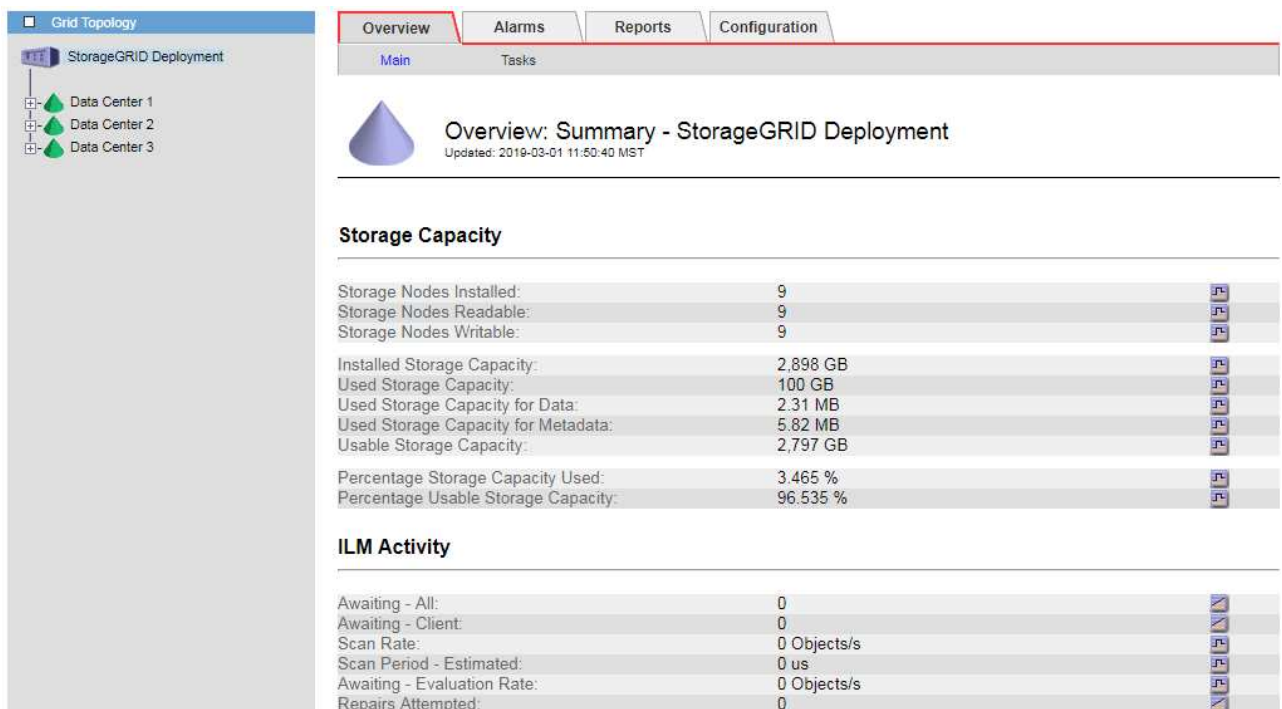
Grid Topology

StorageGRID Deployment

Data Center 1
Data Center 2
Data Center 3

Overview | Alarms | Reports | Configuration

Main | Tasks

Overview: Summary - StorageGRID Deployment
Updated: 2019-03-01 11:50:40 MST

Storage Capacity

| | |
|---|---|
| Storage Nodes Installed: | 9 |
| Storage Nodes Readable: | 9 |
| Storage Nodes Writable: | 9 |
| Installed Storage Capacity: | 2,898 GB |
| Used Storage Capacity: | 100 GB |
| Used Storage Capacity for Data: | 2.31 MB |
| Used Storage Capacity for Metadata: | 5.82 MB |
| Usable Storage Capacity: | 2,797 GB |
| Percentage Storage Capacity Used: | 3.465 % |
| Percentage Usable Storage Capacity: | 96.535 % |

ILM Activity

| | |
|---|---|
| Awaiting - All: | 0 |
| Awaiting - Client: | 0 |
| Scan Rate: | 0 Objects/s |
| Scan Period - Estimated: | 0 us |
| Awaiting - Evaluation Rate: | 0 Objects/s |
| Repairs Attempted: | 0 |